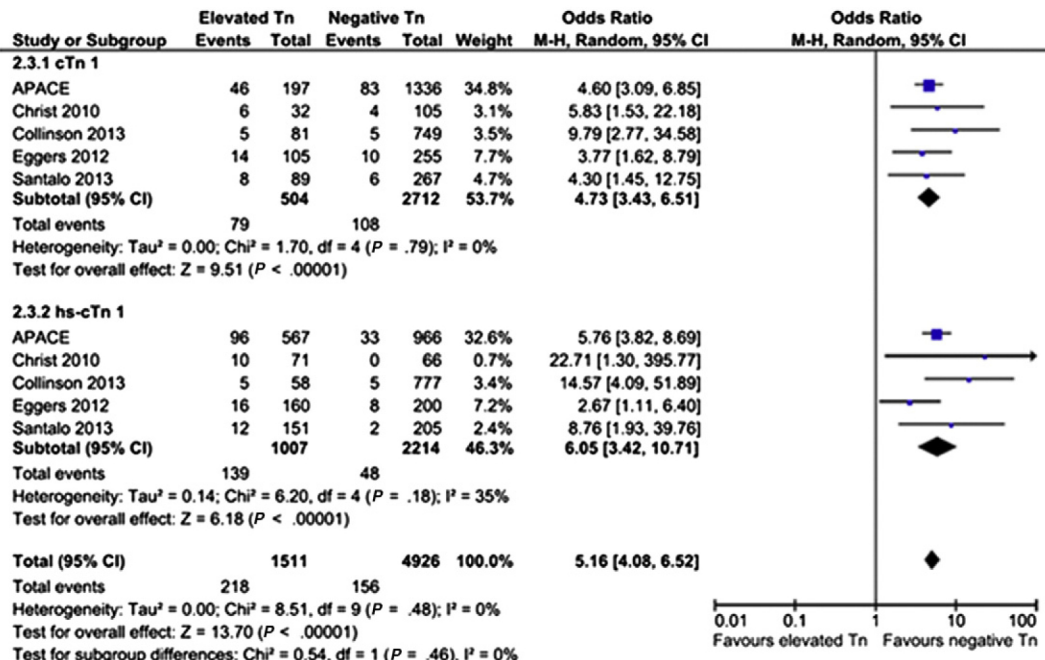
| Study or Subgroup | Elevated Tn Events | Elevated Tn Total | Negative Tn Events | Negative Tn Total | Weight | Odds Ratio M-H, Random, 95% CI |
|---|---|---|---|---|---|---|
| **2.3.1 cTn 1** | | | | | | |
| APACE | 46 | 197 | 83 | 1336 | 34.8% | 4.60 [3.09, 6.85] |
| Christ 2010 | 6 | 32 | 4 | 105 | 3.1% | 5.83 [1.53, 22.18] |
| Collinson 2013 | 5 | 81 | 5 | 749 | 3.5% | 9.79 [2.77, 34.58] |
| Eggers 2012 | 14 | 105 | 10 | 255 | 7.7% | 3.77 [1.62, 8.79] |
| Santalo 2013 | 8 | 89 | 6 | 267 | 4.7% | 4.30 [1.45, 12.75] |
| **Subtotal (95% CI)** | | **504** | | **2712** | **53.7%** | **4.73 [3.43, 6.51]** |
| Total events | 79 | | 108 | | | |

Heterogeneity: Tau² = 0.00; Chi² = 1.70, df = 4 (P = .79); I² = 0%
Test for overall effect: Z = 9.51 (P < .00001)

| Study or Subgroup | Elevated Tn Events | Elevated Tn Total | Negative Tn Events | Negative Tn Total | Weight | Odds Ratio M-H, Random, 95% CI |
|---|---|---|---|---|---|---|
| **2.3.2 hs-cTn 1** | | | | | | |
| APACE | 96 | 567 | 33 | 966 | 32.6% | 5.76 [3.82, 8.69] |
| Christ 2010 | 10 | 71 | 0 | 66 | 0.7% | 22.71 [1.30, 395.77] |
| Collinson 2013 | 5 | 58 | 5 | 777 | 3.4% | 14.57 [4.09, 51.89] |
| Eggers 2012 | 16 | 160 | 8 | 200 | 7.2% | 2.67 [1.11, 6.40] |
| Santalo 2013 | 12 | 151 | 2 | 205 | 2.4% | 8.76 [1.93, 39.76] |
| **Subtotal (95% CI)** | | **1007** | | **2214** | **46.3%** | **6.05 [3.42, 10.71]** |
| Total events | 139 | | 48 | | | |

Heterogeneity: Tau² = 0.14; Chi² = 6.20, df = 4 (P = .18); I² = 35%
Test for overall effect: Z = 6.18 (P < .00001)

| | | | | | | |
|---|---|---|---|---|---|---|
| **Total (95% CI)** | | **1511** | | **4926** | **100.0%** | **5.16 [4.08, 6.52]** |
| Total events | 218 | | 156 | | | |

Heterogeneity: Tau² = 0.00; Chi² = 8.51, df = 9 (P = .48); I² = 0%
Test for overall effect: Z = 13.70 (P < .00001)
Test for subgroup differences: Chi² = 0.54, df = 1 (P = .46), I² = 0%

Odds Ratio
M-H, Random, 95% CI

0.01 0.1 1 10 100
Favours elevated Tn Favours negative Tn